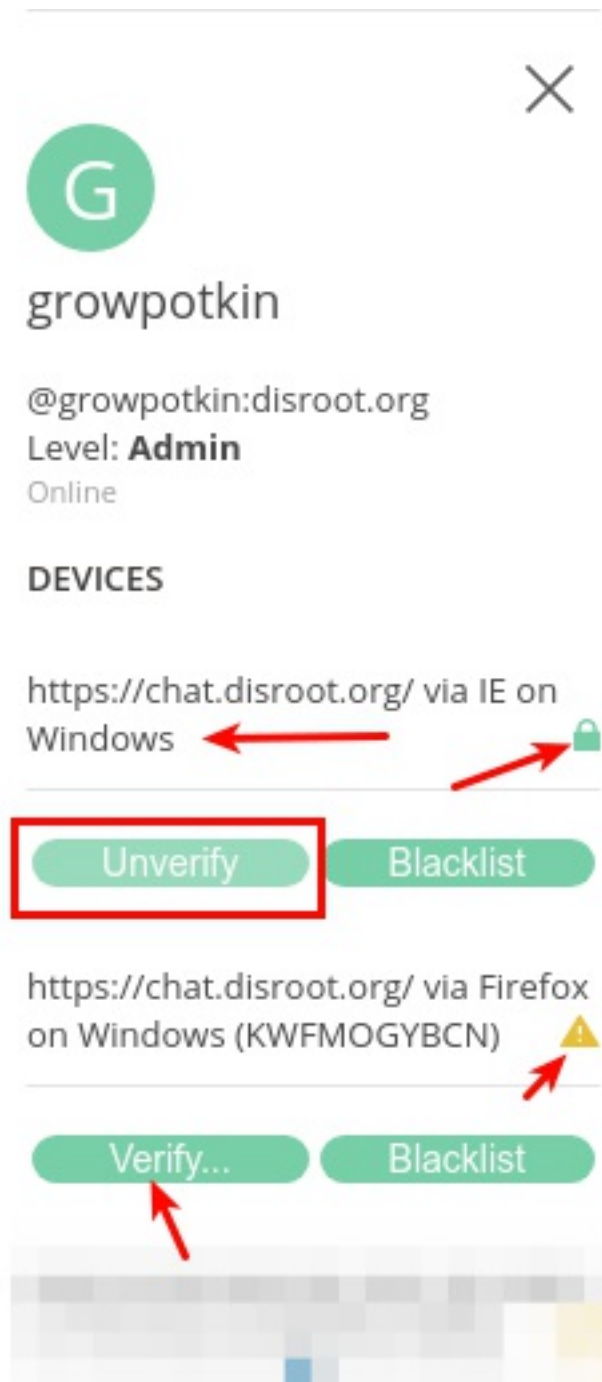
G

growpotkin

@growpotkin:disroot.org
Level: **Admin**
Online

DEVICES

https://chat.disroot.org/ via IE on Windows

Unverify Blacklist

https://chat.disroot.org/ via Firefox on Windows (KWFMOGYBCN)

Verify... Blacklist